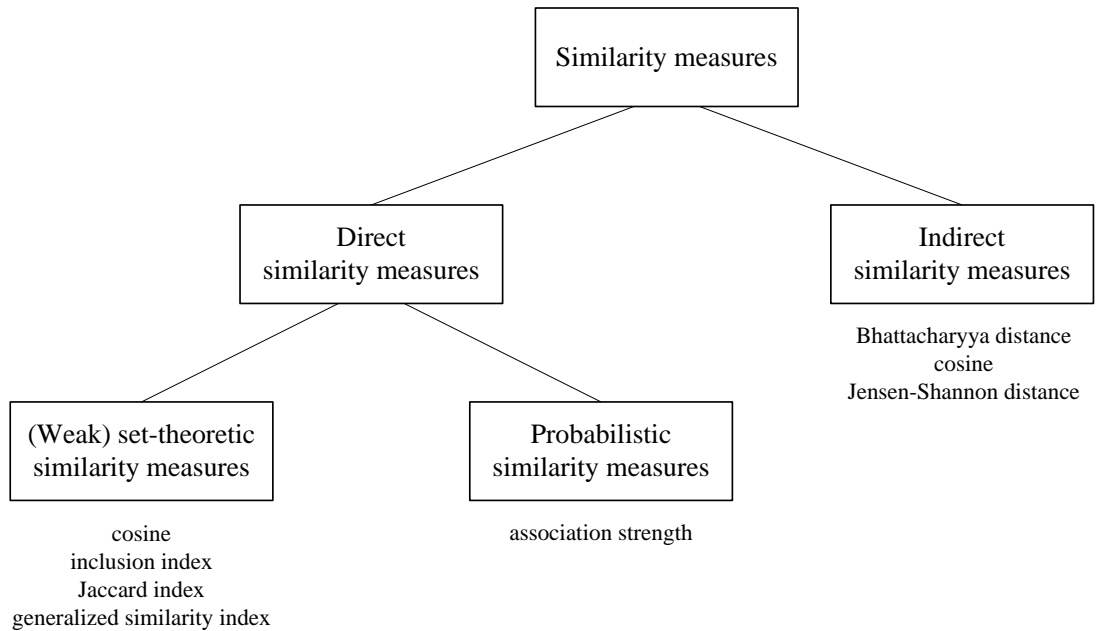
Similarity measures

Direct similarity measures

Indirect similarity measures

Bhattacharyya distance
cosine
Jensen-Shannon distance

(Weak) set-theoretic similarity measures

cosine
inclusion index
Jaccard index
generalized similarity index

Probabilistic similarity measures

association strength